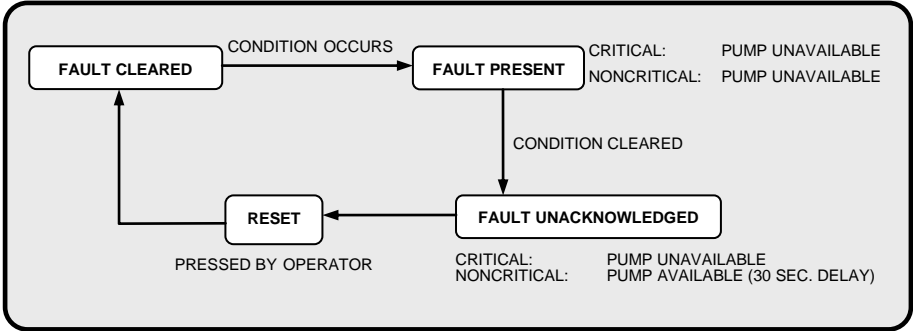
FAULT CLEARED

CONDITION OCCURS

FAULT PRESENT

CRITICAL: PUMP UNAVAILABLE
NONCRITICAL: PUMP UNAVAILABLE

CONDITION CLEARED

RESET

FAULT UNACKNOWLEDGED

PRESSED BY OPERATOR

CRITICAL: PUMP UNAVAILABLE
NONCRITICAL: PUMP AVAILABLE (30 SEC. DELAY)